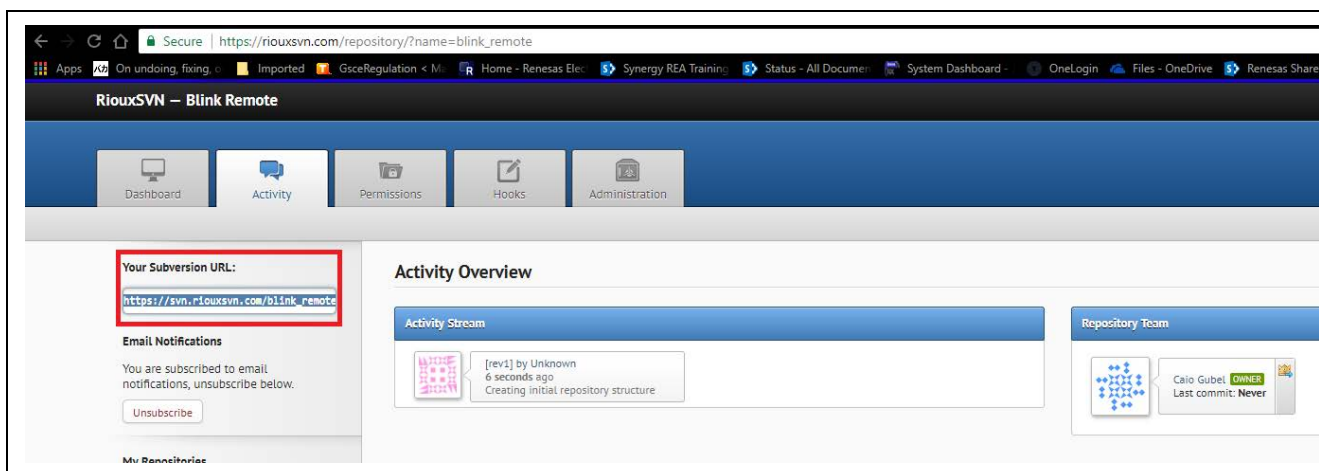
Secure | https://riouxsvn.com/repository/?name=blink_remote

Apps On undoing, fixing, o Imported GsceRegulation < M Home - Renesas Elec Synergy REA Training Status - All Documen System Dashboard - OneLogin Files - OneDrive Renesas Share

RiouxSVN — Blink Remote

Dashboard Activity Permissions Hooks Administration

Your Subversion URL:

https://svn.riouxsvn.com/blink_remote

Email Notifications

You are subscribed to email notifications, unsubscribe below.

Unsubscribe

My Repositories

Activity Overview

Activity Stream

[rev1] by Unknown
6 seconds ago
Creating initial repository structure

Repository Team

Caio Gubel OWNER
Last commit: Never